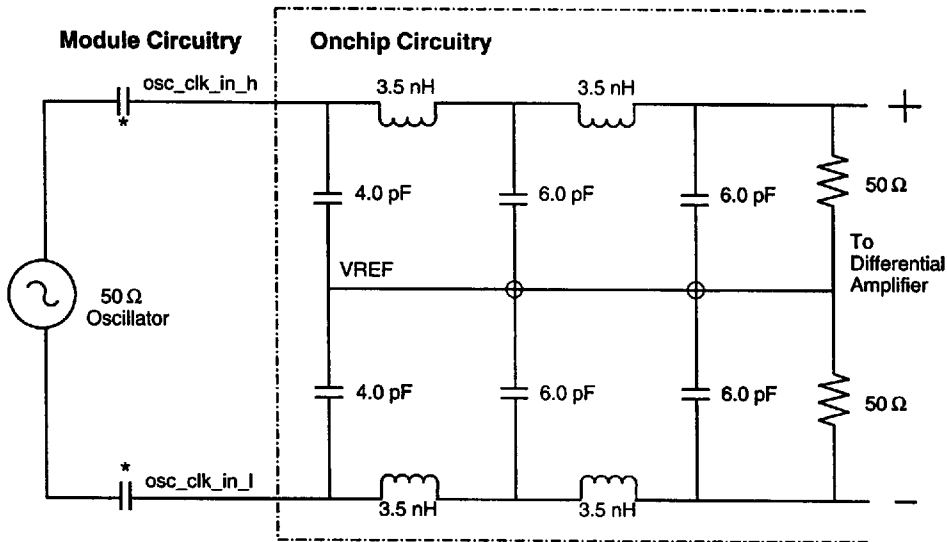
Module Circuitry

Onchip Circuitry

osc_clk_in_h

*

3.5 nH

3.5 nH

+

4.0 pF

6.0 pF

6.0 pF

50 Ω

To Differential Amplifier

VREF

50 Ω Oscillator

4.0 pF

6.0 pF

6.0 pF

50 Ω

*

osc_clk_in_l

3.5 nH

3.5 nH

−